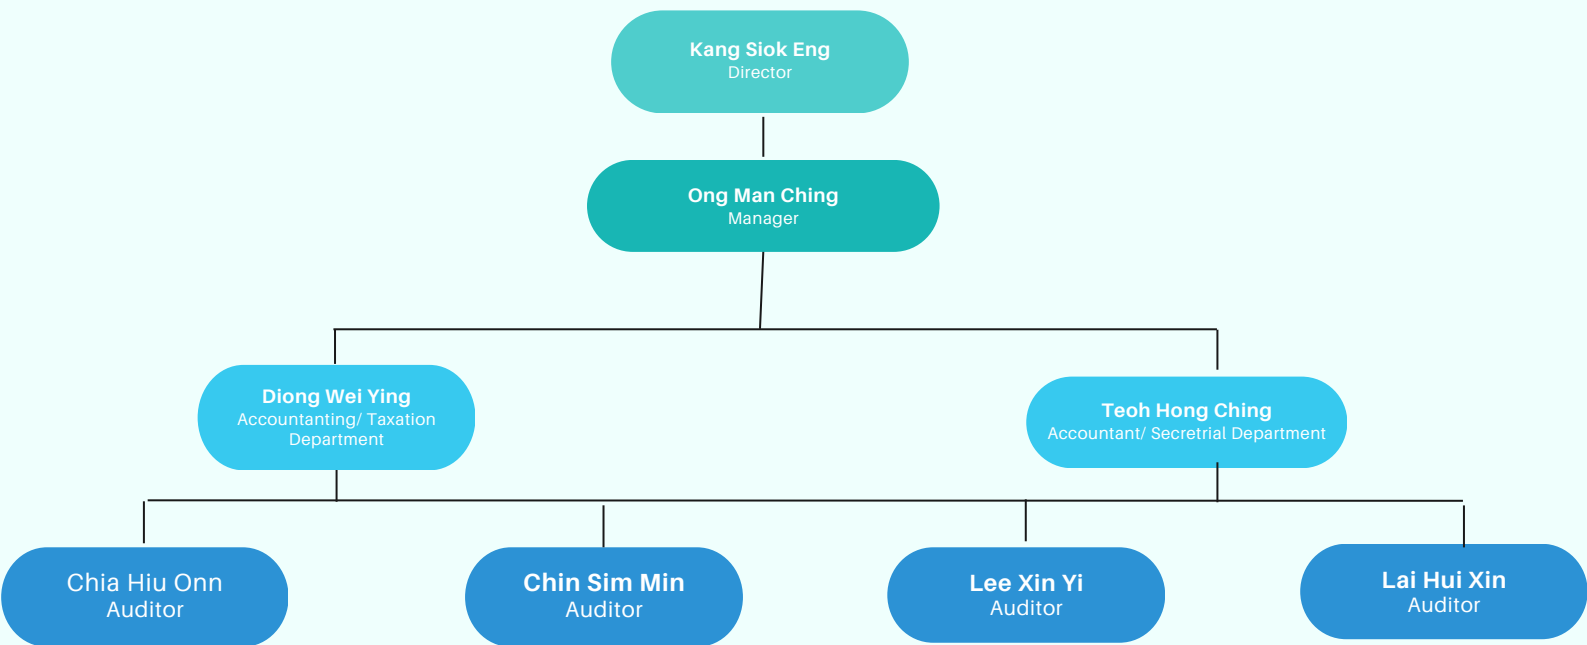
Kang Siok Eng
Director

Ong Man Ching
Manager

Diong Wei Ying
Accountanting/ Taxation Department

Teoh Hong Ching
Accountant/ Secretrial Department

Chia Hiu Onn
Auditor

Chin Sim Min
Auditor

Lee Xin Yi
Auditor

Lai Hui Xin
Auditor